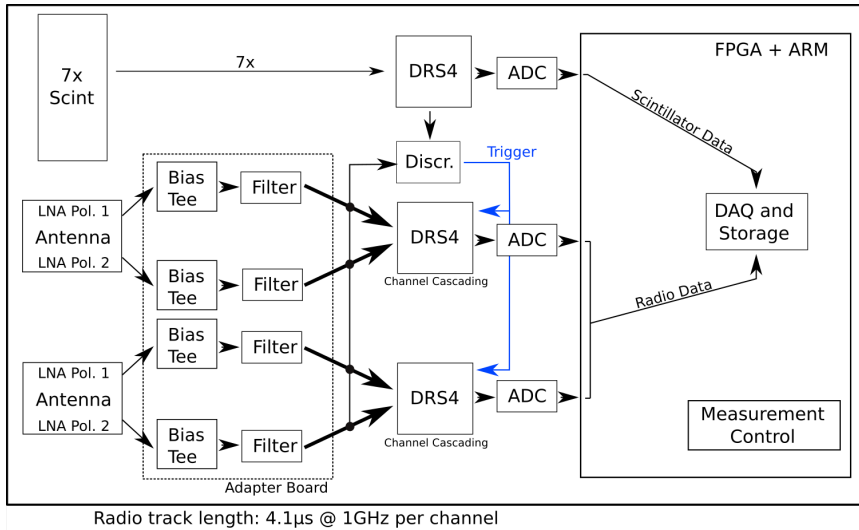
7x Scint

7x

DRS4

ADC

FPGA + ARM

Scintillator Data

Discr.

Trigger

LNA Pol. 1

Antenna

LNA Pol. 2

Bias Tee

Filter

Bias Tee

Filter

DRS4

ADC

DAQ and Storage

Channel Cascading

Radio Data

Bias Tee

Filter

LNA Pol. 1

Antenna

LNA Pol. 2

Bias Tee

Filter

DRS4

ADC

Measurement Control

Channel Cascading

Adapter Board

Radio track length: 4.1μs @ 1GHz per channel